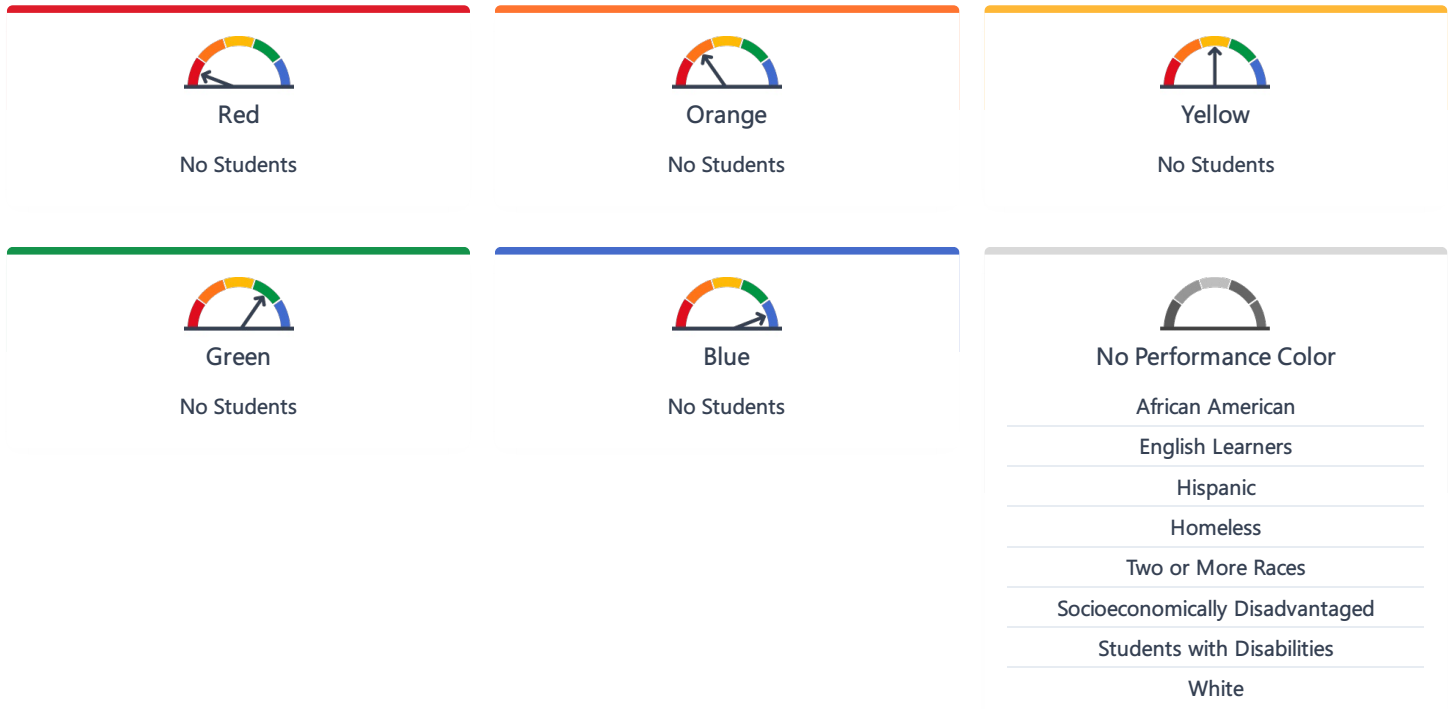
Red

No Students

Orange

No Students

Yellow

No Students

Green

No Students

Blue

No Students

No Performance Color

African American

English Learners

Hispanic

Homeless

Two or More Races

Socioeconomically Disadvantaged

Students with Disabilities

White